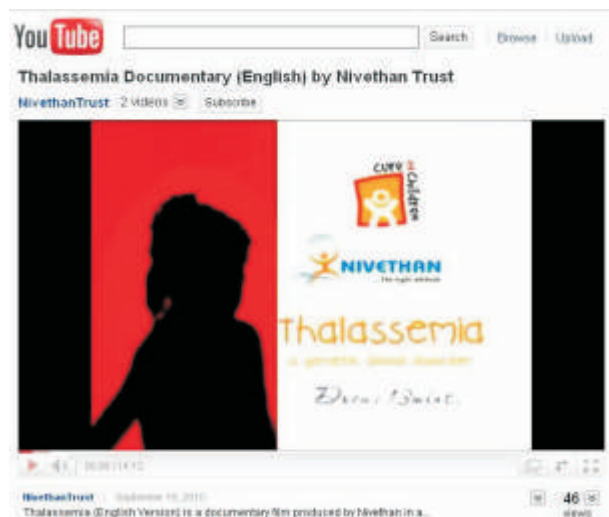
YouTube

Search Browse Upload

Thalassemia Documentary (English) by Nivethan Trust

NivethanTrust 2 videos Subscribe

Cure Children

NIVETHAN

Thalassemia

a genetic blood disorder

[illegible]

0:00 / 14:12

NivethanTrust September 15, 2010

Thalassemia (English Version) is a documentary film produced by Nivethan in a...

46 views